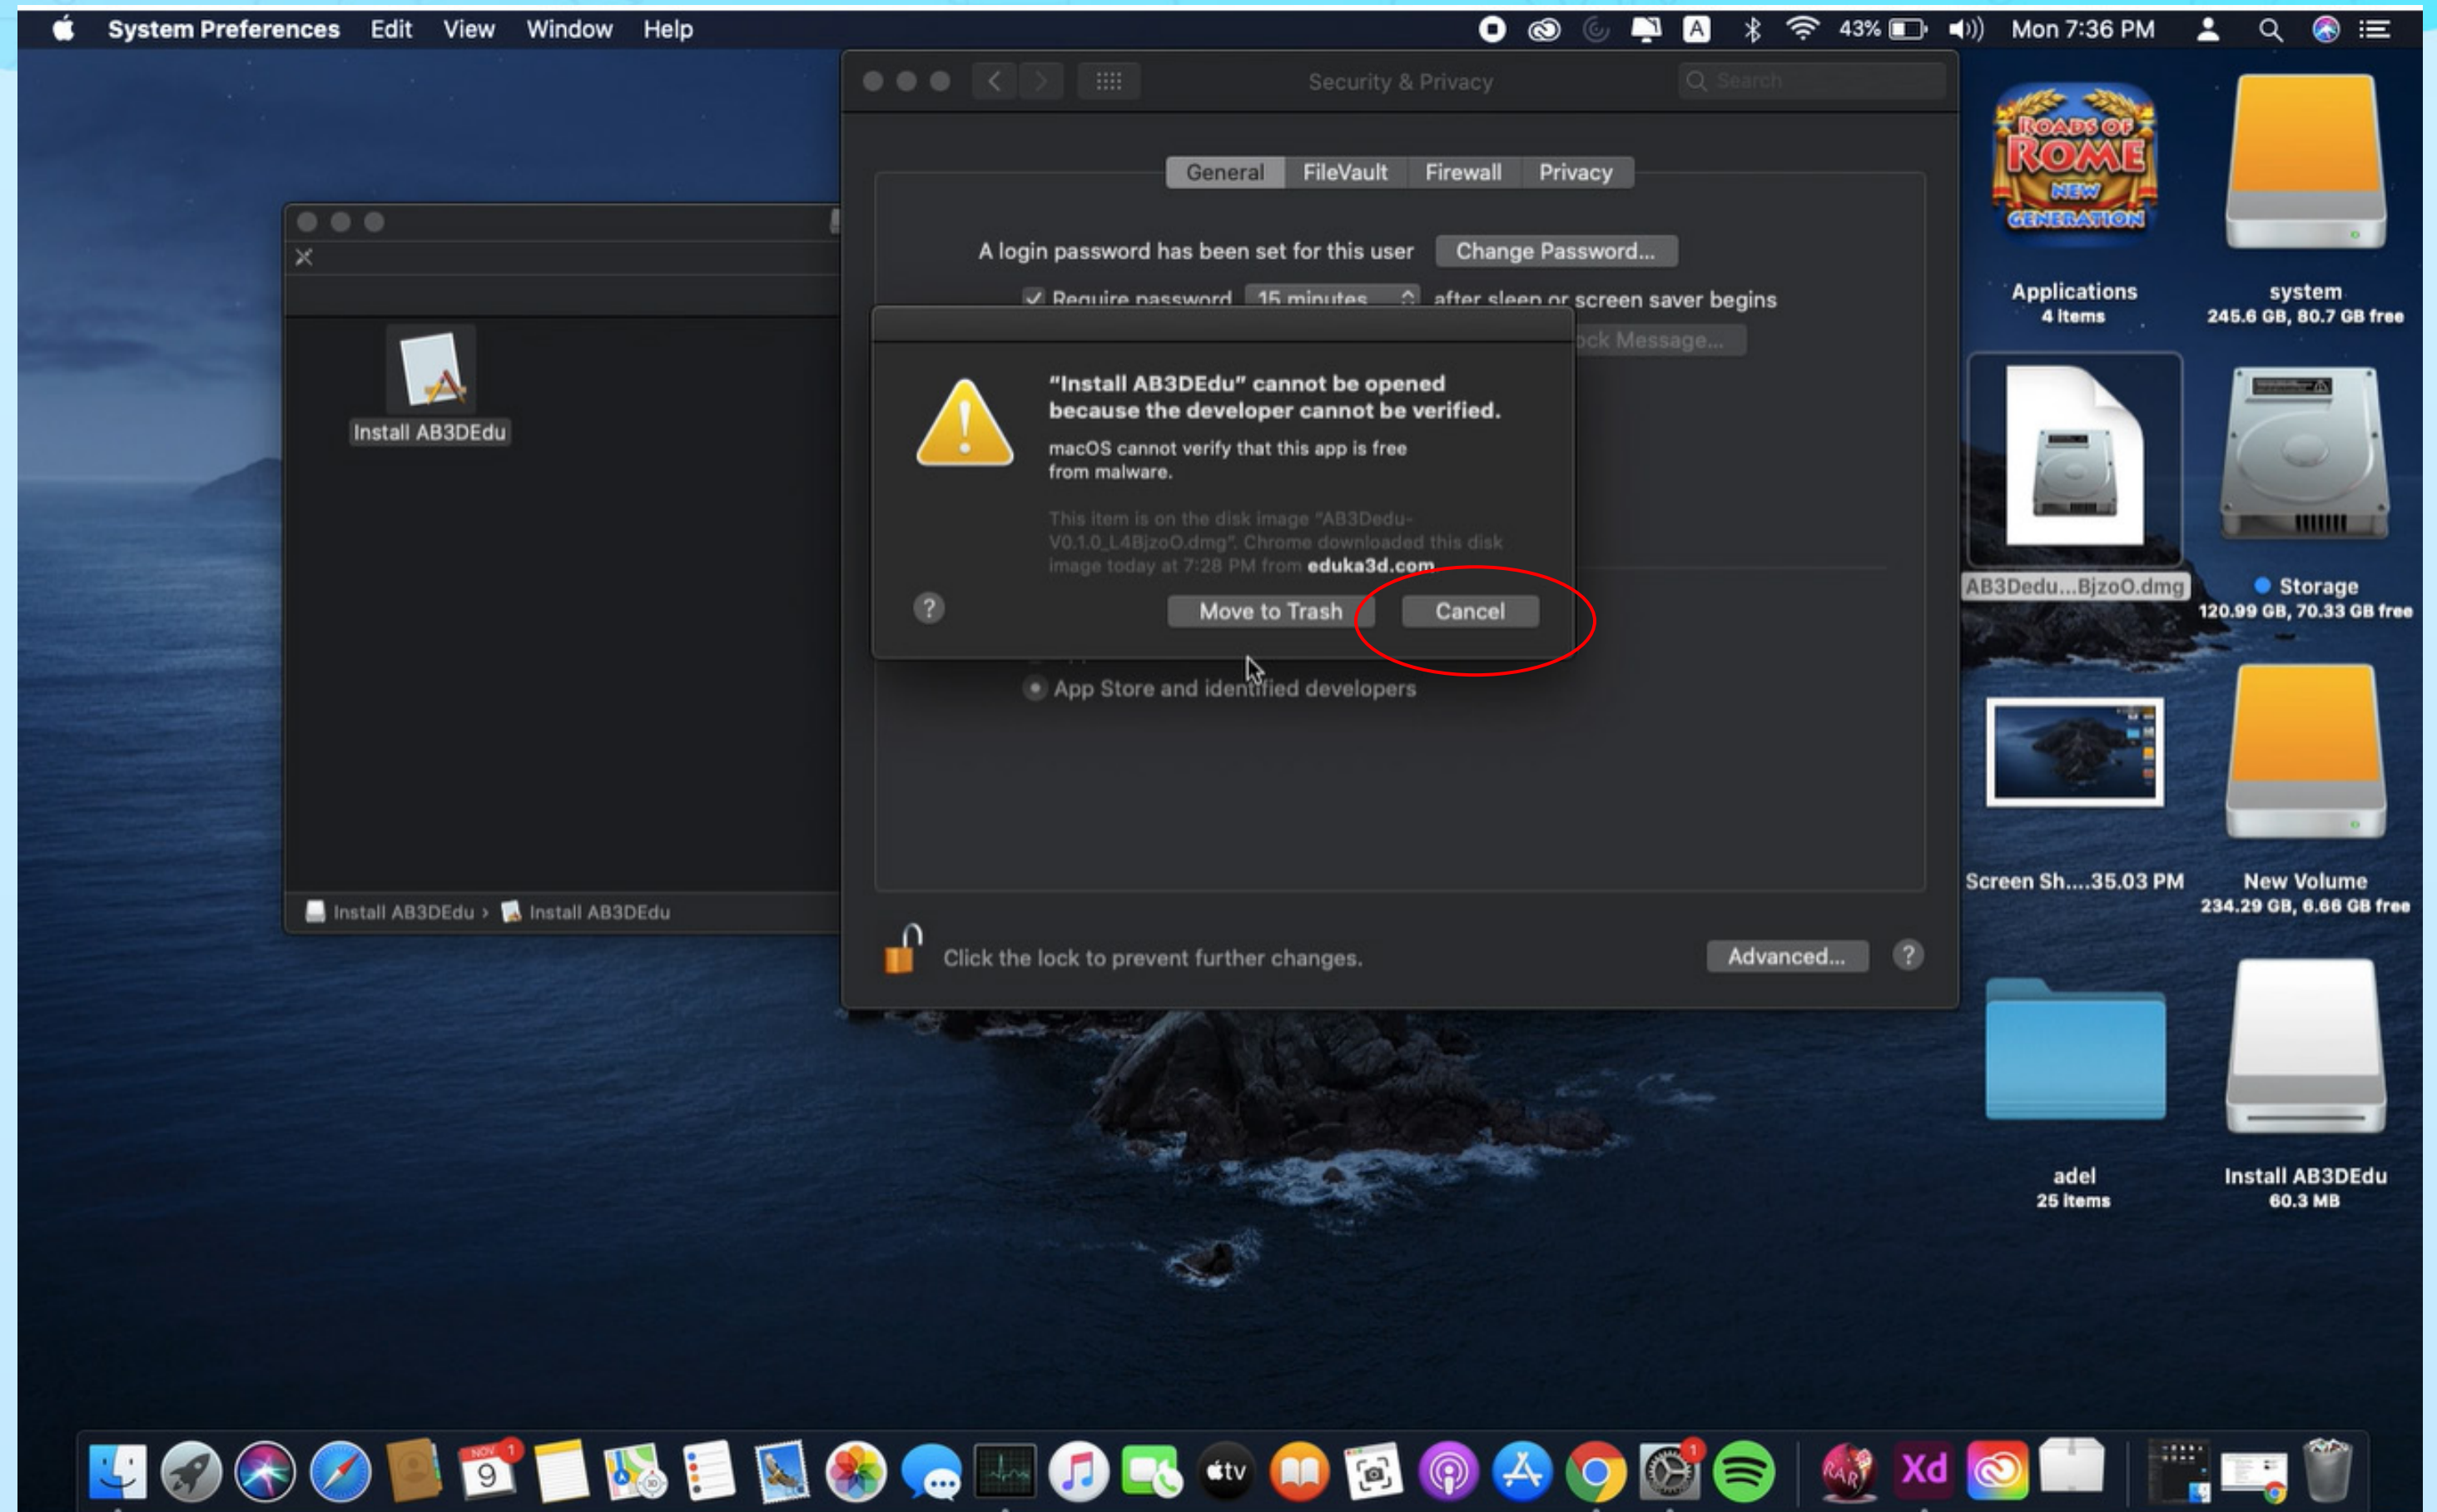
System Preferences Edit View Window Help

43% Mon 7:36 PM

Security & Privacy

Search

General FileVault Firewall Privacy

A login password has been set for this user Change Password...

Require password 15 minutes after sleep or screen saver begins

ock Message...

"Install AB3DEdu" cannot be opened because the developer cannot be verified.

macOS cannot verify that this app is free from malware.

This item is on the disk image "AB3Dedu-V0.1.0_L4BjzoO.dmg". Chrome downloaded this disk image today at 7:28 PM from eduka3d.com.

?

Move to Trash Cancel

App Store and identified developers

Click the lock to prevent further changes.

Advanced...

?

Install AB3DEdu

Install AB3DEdu › Install AB3DEdu

ROADS OF ROME NEW GENERATION

Applications
4 items

system
245.6 GB, 80.7 GB free

AB3Dedu...BjzoO.dmg

Storage
120.99 GB, 70.33 GB free

Screen Sh....35.03 PM

New Volume
234.29 GB, 6.66 GB free

adel
25 items

Install AB3DEdu
60.3 MB

NOV 9 1

tv

1

Xd